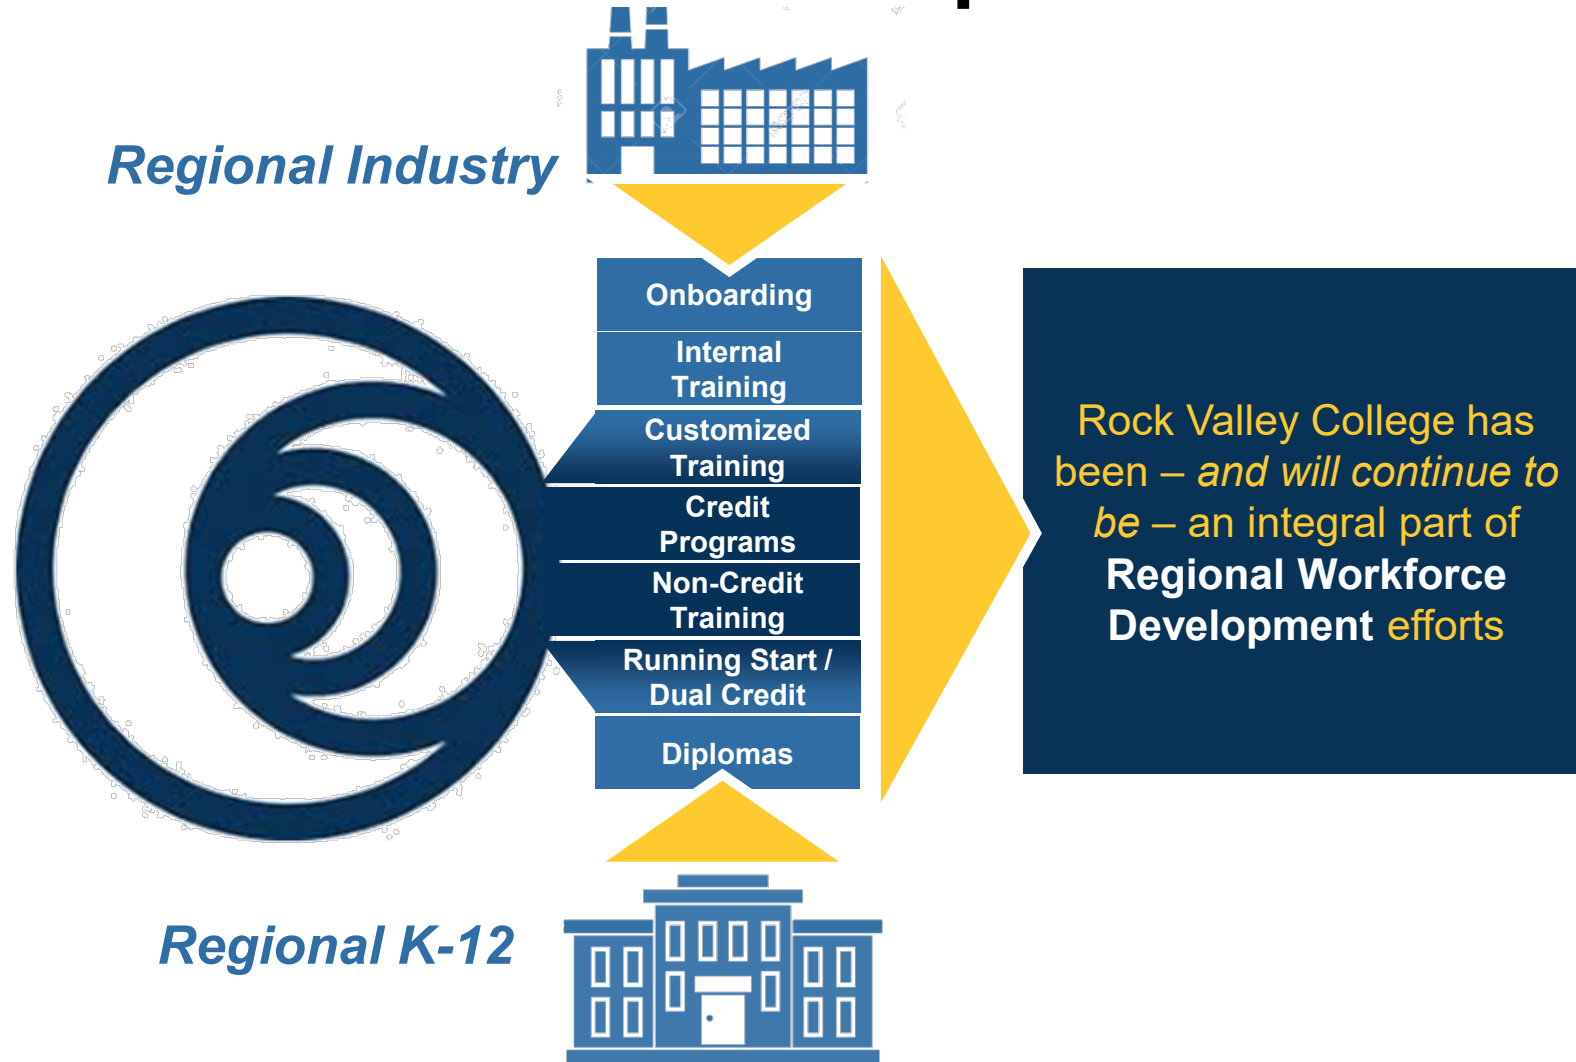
Regional Industry

Onboarding

Internal Training

Customized Training

Credit Programs

Non-Credit Training

Running Start / Dual Credit

Diplomas

Regional K-12

Rock Valley College has been – *and will continue to be* – an integral part of **Regional Workforce Development** efforts